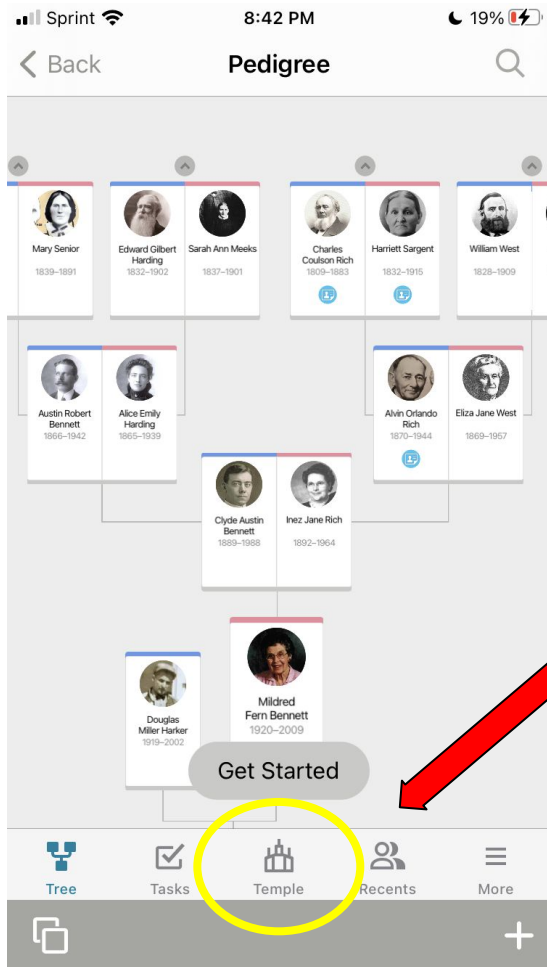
Sprint 8:42 PM 19%

< Back Pedigree

Mary Senior
1839–1891

Edward Gilbert Harding
1832–1902

Sarah Ann Meeks
1837–1901

Charles Coulson Rich
1809–1883

Harriett Sargent
1832–1915

William West
1828–1909

Austin Robert Bennett
1866–1942

Alice Emily Harding
1865–1939

Alvin Orlando Rich
1870–1944

Eliza Jane West
1869–1957

Clyde Austin Bennett
1889–1988

Inez Jane Rich
1892–1964

Douglas Miller Harker
1919–2002

Mildred Fern Bennett
1920–2009

Get Started

Tree Tasks Temple Recents More